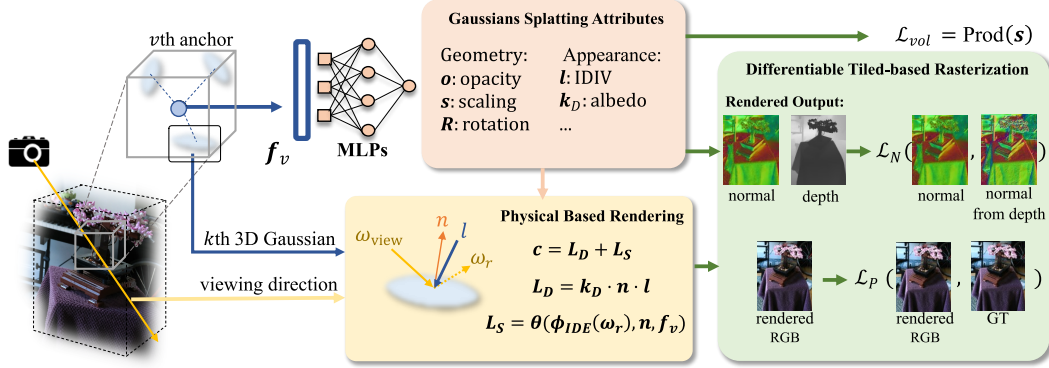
$v$th anchor

$\boldsymbol{f}_v$

MLPs

Gaussians Splatting Attributes

Geometry:
$\boldsymbol{o}$: opacity
$\boldsymbol{s}$: scaling
$\boldsymbol{R}$: rotation

Appearance:
$\boldsymbol{l}$: IDIV
$\boldsymbol{k}_D$: albedo
...

$\mathcal{L}_{vol} = \text{Prod}(\boldsymbol{s})$

Differentiable Tiled-based Rasterization

Rendered Output:

normal

depth

$\mathcal{L}_N$ ( , )

normal

normal from depth

$k$th 3D Gaussian

viewing direction

Physical Based Rendering

$\omega_{\text{view}}$

$n$

$l$

$\omega_r$

$\boldsymbol{c} = \boldsymbol{L_D} + \boldsymbol{L_S}$

$\boldsymbol{L_D} = \boldsymbol{k_D} \cdot \boldsymbol{n} \cdot \boldsymbol{l}$

$\boldsymbol{L_S} = \boldsymbol{\theta}(\boldsymbol{\phi_{IDE}}(\boldsymbol{\omega_r}), \boldsymbol{n}, \boldsymbol{f_v})$

rendered RGB

$\mathcal{L}_P$ ( , )

rendered RGB

GT